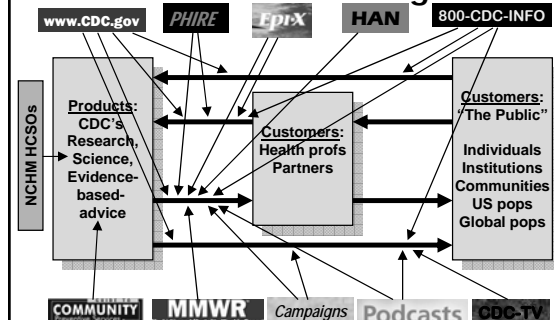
www.CDC.gov PHIRE Epi-X HAN 800-CDC-INFO

NCHM HCSOs

Products: CDC's Research, Science, Evidence-based-advice

Customers: Health profs Partners

Customers: "The Public"

Individuals Institutions Communities US pops Global pops

COMMUNITY MMWR Campaigns Podcasts CDC-TV